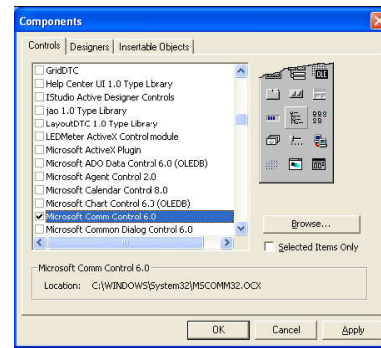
Components

Controls | Designers | Insertable Objects

GridDTC
Help Center UI 1.0 Type Library
IStudio Active Designer Controls
jao 1.0 Type Library
LayoutDTC 1.0 Type Library
LEDMeter ActiveX Control module
Microsoft ActiveX Plugin
Microsoft ADO Data Control 6.0 (OLEDB)
Microsoft Agent Control 2.0
Microsoft Calendar Control 8.0
Microsoft Chart Control 6.0 (OLEDB)
Microsoft Comm Control 6.0
Microsoft Common Dialog Control 6.0

Browse...

Selected Items Only

Microsoft Comm Control 6.0
Location: C:\WINDOWS\System32\MSCOMM32.OCX

OK
Cancel
Apply